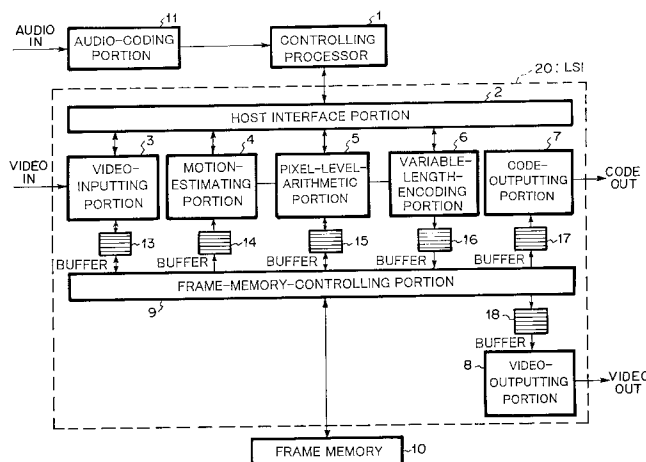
AUDIO IN

11
AUDIO-CODING PORTION

1
CONTROLLING PROCESSOR

20 : LSI

2
HOST INTERFACE PORTION

VIDEO IN

3
VIDEO-INPUTTING PORTION

4
MOTION-ESTIMATING PORTION

5
PIXEL-LEVEL-ARITHMETIC PORTION

6
VARIABLE-LENGTH-ENCODING PORTION

7
CODE-OUTPUTTING PORTION

CODE OUT

13
BUFFER

14
BUFFER

15
BUFFER

16
BUFFER

17
BUFFER

FRAME-MEMORY-CONTROLLING PORTION

9

18
BUFFER

8
VIDEO-OUTPUTTING PORTION

VIDEO OUT

FRAME MEMORY
10